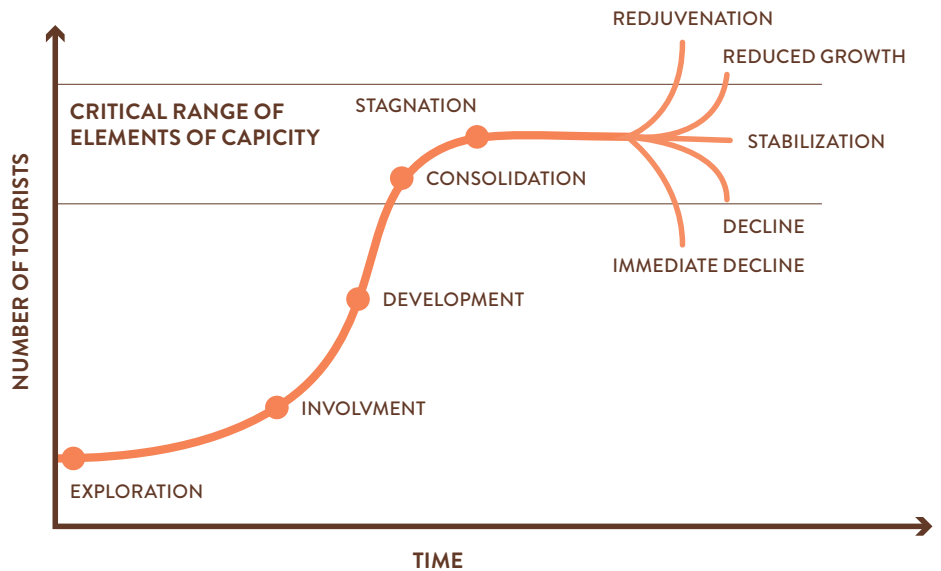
REDJUVENATION

REDUCED GROWTH

CRITICAL RANGE OF ELEMENTS OF CAPICITY

STAGNATION

STABILIZATION

CONSOLIDATION

DECLINE

IMMEDIATE DECLINE

NUMBER OF TOURISTS

DEVELOPMENT

INVOLVMENT

EXPLORATION

TIME